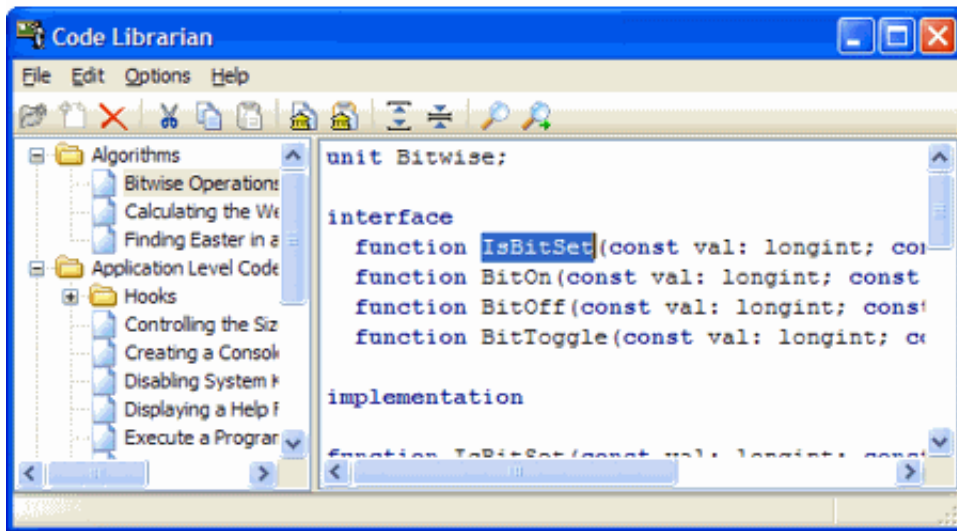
Code Librarian

File Edit Options Help

Algorithms
Bitwise Operations
Calculating the We
Finding Easter in a
Application Level Code
Hooks
Controlling the Siz
Creating a Consol
Disabling System K
Displaying a Help F
Execute a Prograr

unit Bitwise;

interface
function IsBitSet(const val: longint; co
function BitOn(const val: longint; const
function BitOff(const val: longint; const
function BitToggle(const val: longint; co

implementation

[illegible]